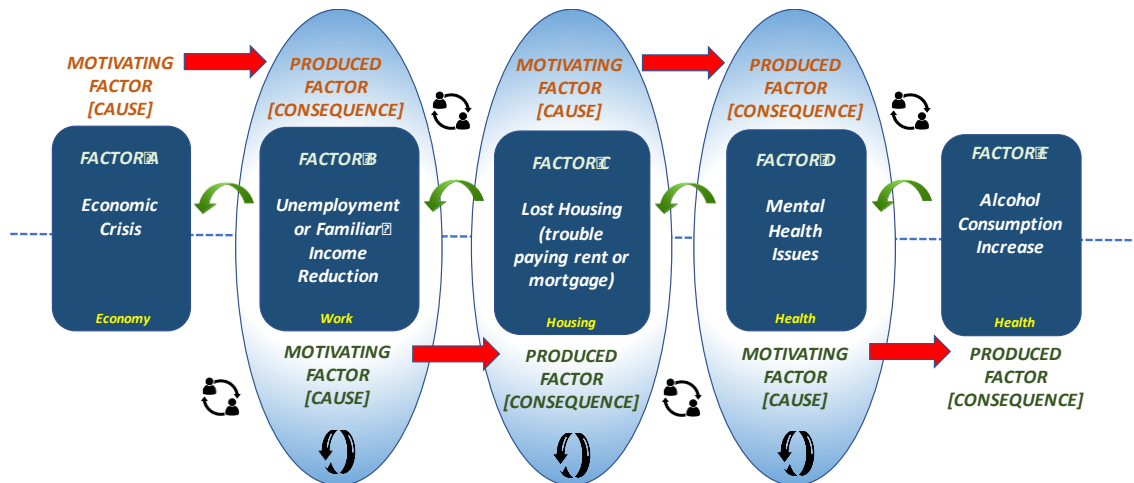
MOTIVATING FACTOR [CAUSE]

PRODUCED FACTOR [CONSEQUENCE]

MOTIVATING FACTOR [CAUSE]

PRODUCED FACTOR [CONSEQUENCE]

FACTOR A

Economic Crisis

Economy

FACTOR B

Unemployment or Familiar Income Reduction

Work

FACTOR C

Lost Housing (trouble paying rent or mortgage)

Housing

FACTOR D

Mental Health Issues

Health

FACTOR E

Alcohol Consumption Increase

Health

MOTIVATING FACTOR [CAUSE]

PRODUCED FACTOR [CONSEQUENCE]

MOTIVATING FACTOR [CAUSE]

PRODUCED FACTOR [CONSEQUENCE]